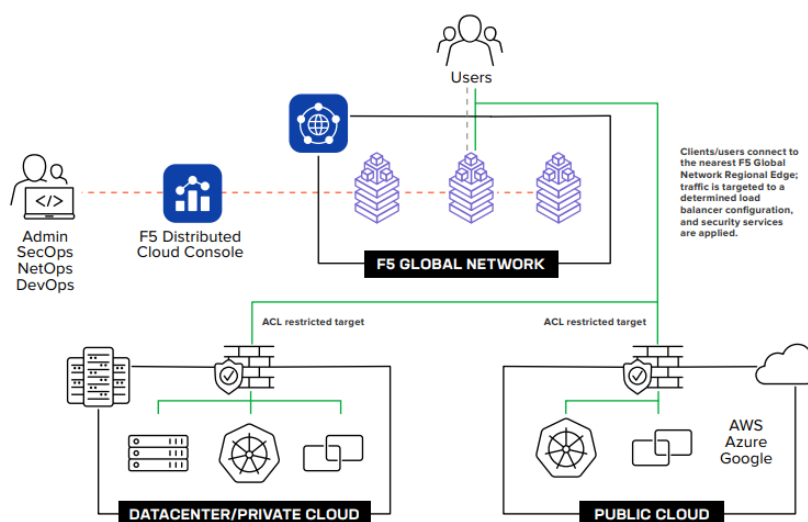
Users

Clients/users connect to the nearest F5 Global Network Regional Edge; traffic is targeted to a determined load balancer configuration, and security services are applied.

Admin
SecOps
NetOps
DevOps

F5 Distributed Cloud Console

F5 GLOBAL NETWORK

ACL restricted target

ACL restricted target

AWS
Azure
Google

DATACENTER/PRIVATE CLOUD

PUBLIC CLOUD